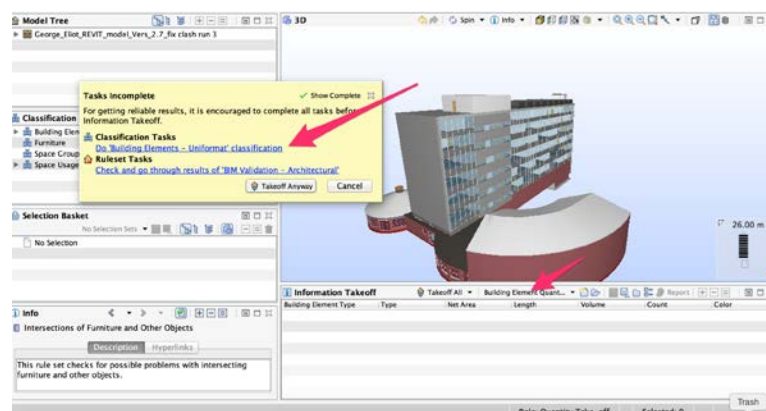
Model Tree
George_Eliot_REVIT_model_Vers_2.7_fix clash run 3

3D
Spin Info

Tasks Incomplete
Show Complete
For getting reliable results, it is encouraged to complete all tasks before Information Takeoff.
Classification Tasks
Do 'Building Elements – Uniformat' classification
Ruleset Tasks
Check and go through results of 'BIM Validation – Architectural'
Takeoff Anyway
Cancel

Classification
Building Elen
Furniture
Space Group
Space Usage

Selection Basket
No Selection Sets
No Selection

26.00 m

Information Takeoff
Takeoff All
Building Element Quant...
Report
Building Element Type
Type
Net Area
Length
Volume
Count
Color

Info
Intersections of Furniture and Other Objects
Description
Hyperlinks
This rule set checks for possible problems with intersecting furniture and other objects.

Trash